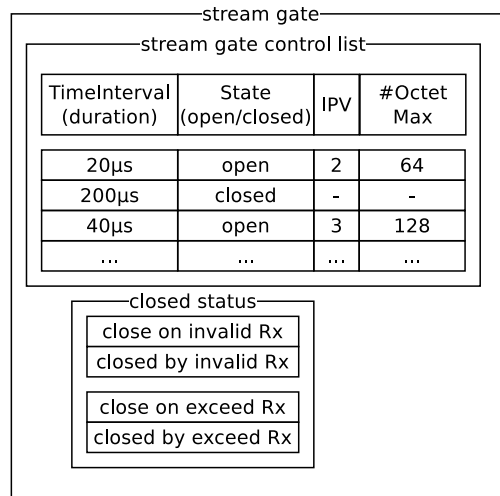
stream gate

stream gate control list

| TimeInterval (duration) | State (open/closed) | IPV | #Octet Max |
|---|---|---|---|
| 20µs | open | 2 | 64 |
| 200µs | closed | - | - |
| 40µs | open | 3 | 128 |
| ... | ... | ... | ... |

closed status

close on invalid Rx

closed by invalid Rx

close on exceed Rx

closed by exceed Rx